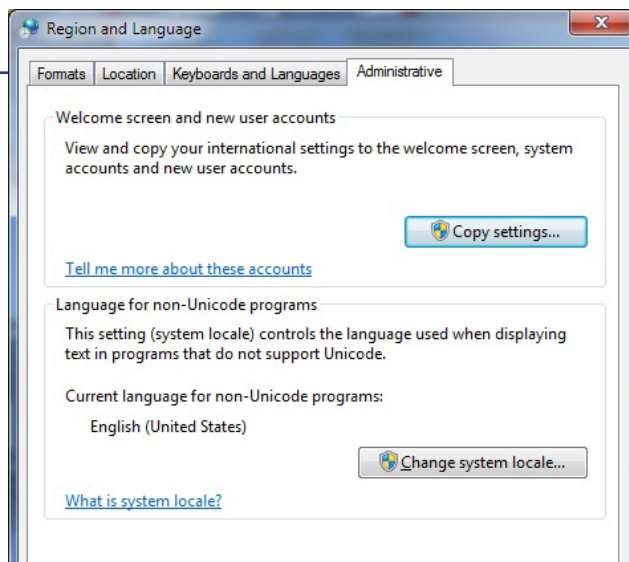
Region and Language

Formats | Location | Keyboards and Languages | Administrative

Welcome screen and new user accounts

View and copy your international settings to the welcome screen, system accounts and new user accounts.

Copy settings...

Tell me more about these accounts

Language for non-Unicode programs

This setting (system locale) controls the language used when displaying text in programs that do not support Unicode.

Current language for non-Unicode programs:

English (United States)

Change system locale...

What is system locale?